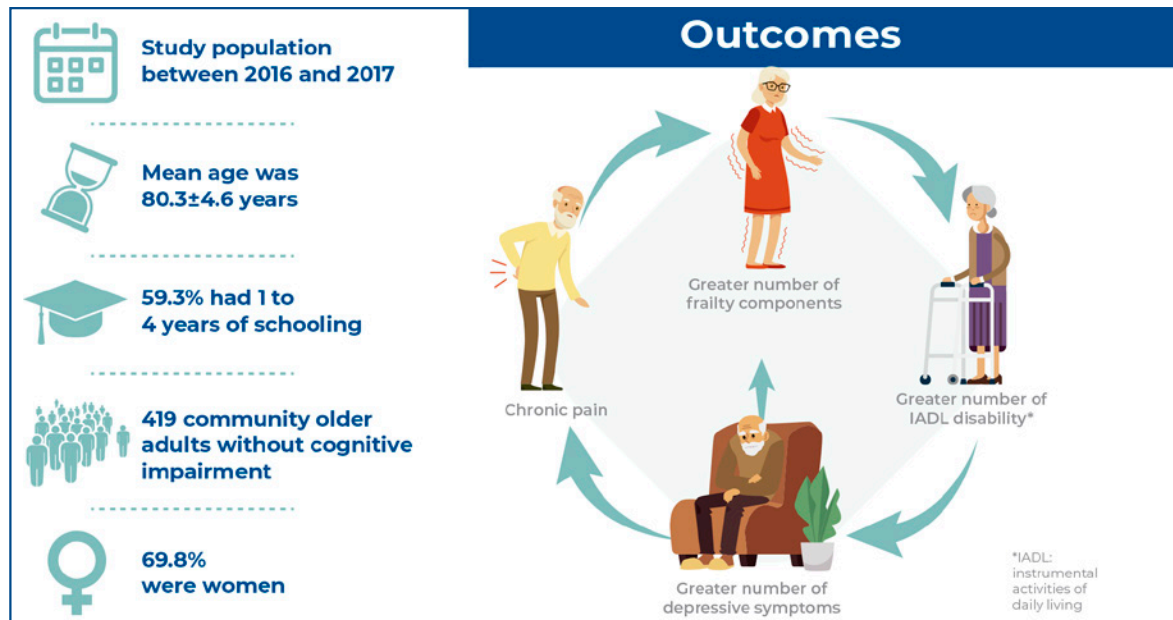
Study population between 2016 and 2017

Mean age was 80.3±4.6 years

59.3% had 1 to 4 years of schooling

419 community older adults without cognitive impairment

69.8% were women

Outcomes

Greater number of frailty components

Greater number of IADL disability*

Greater number of depressive symptoms

Chronic pain

*IADL: instrumental activities of daily living